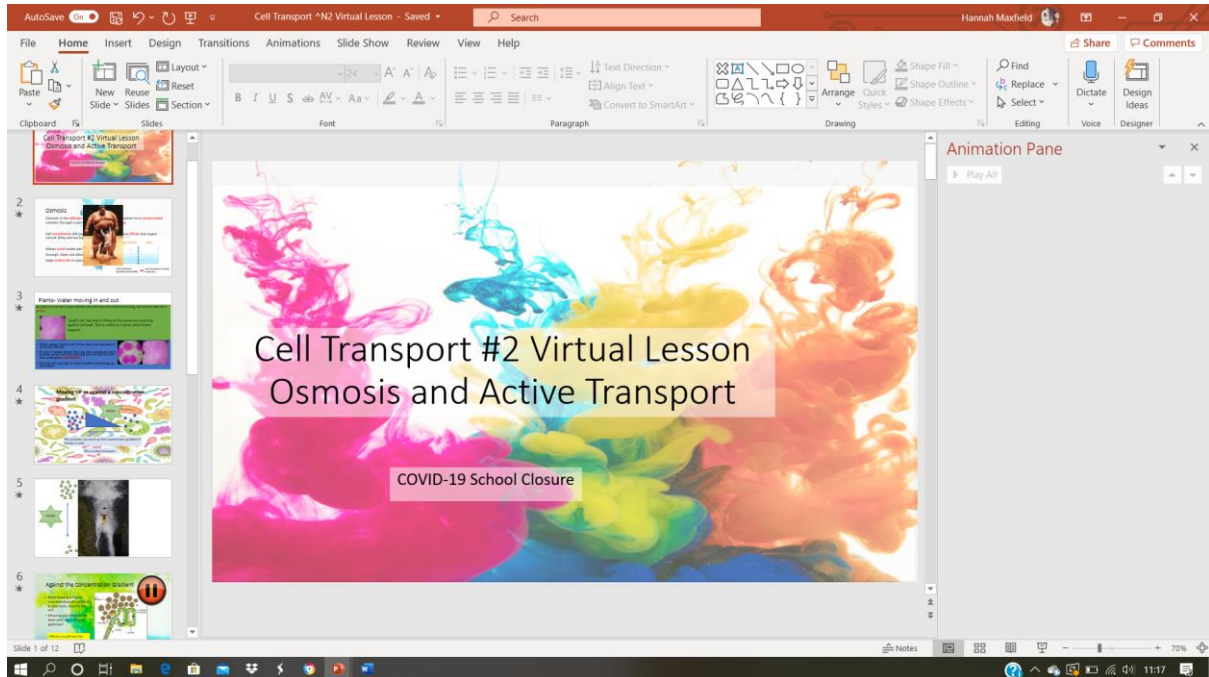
AutoSave On Cell Transport ^N2 Virtual Lesson - Saved Search Hannah Maxfield

File Home Insert Design Transitions Animations Slide Show Review View Help Share Comments

Paste Clipboard New Slide Reuse Slides Layout Reset Section Slides Font 24 B I U S ab AV Aa A Paragraph Text Direction Align Text Convert to SmartArt Arrange Quick Styles Shape Fill Shape Outline Shape Effects Drawing Find Replace Select Editing Dictate Voice Design Ideas Designer

Cell Transport #2 Virtual Lesson Osmosis and Active Transport

2 Osmosis

3 Plants- Water moving in and out

4 Moving UP against a concentration gradient

5

6 Against the concentration Gradient

Cell Transport #2 Virtual Lesson Osmosis and Active Transport

COVID-19 School Closure

Animation Pane

Play All

Slide 1 of 12 Notes 70%

11:17